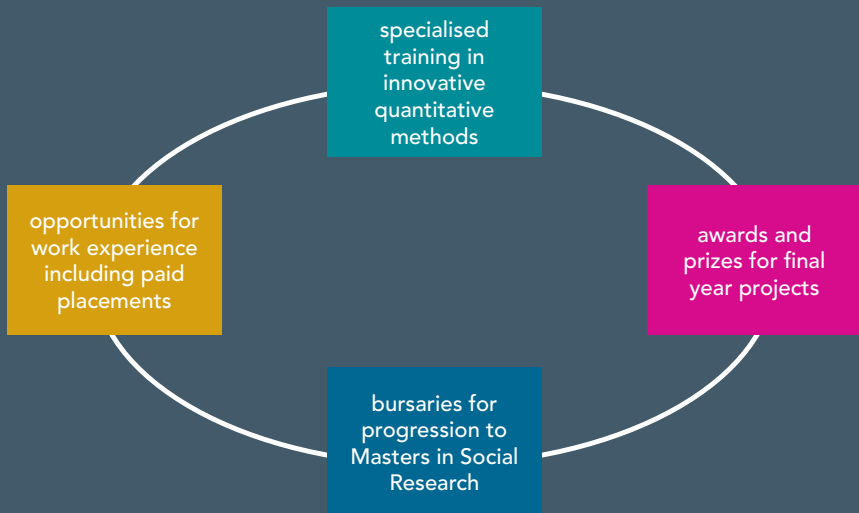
specialised training in innovative quantitative methods

opportunities for work experience including paid placements

awards and prizes for final year projects

bursaries for progression to Masters in Social Research